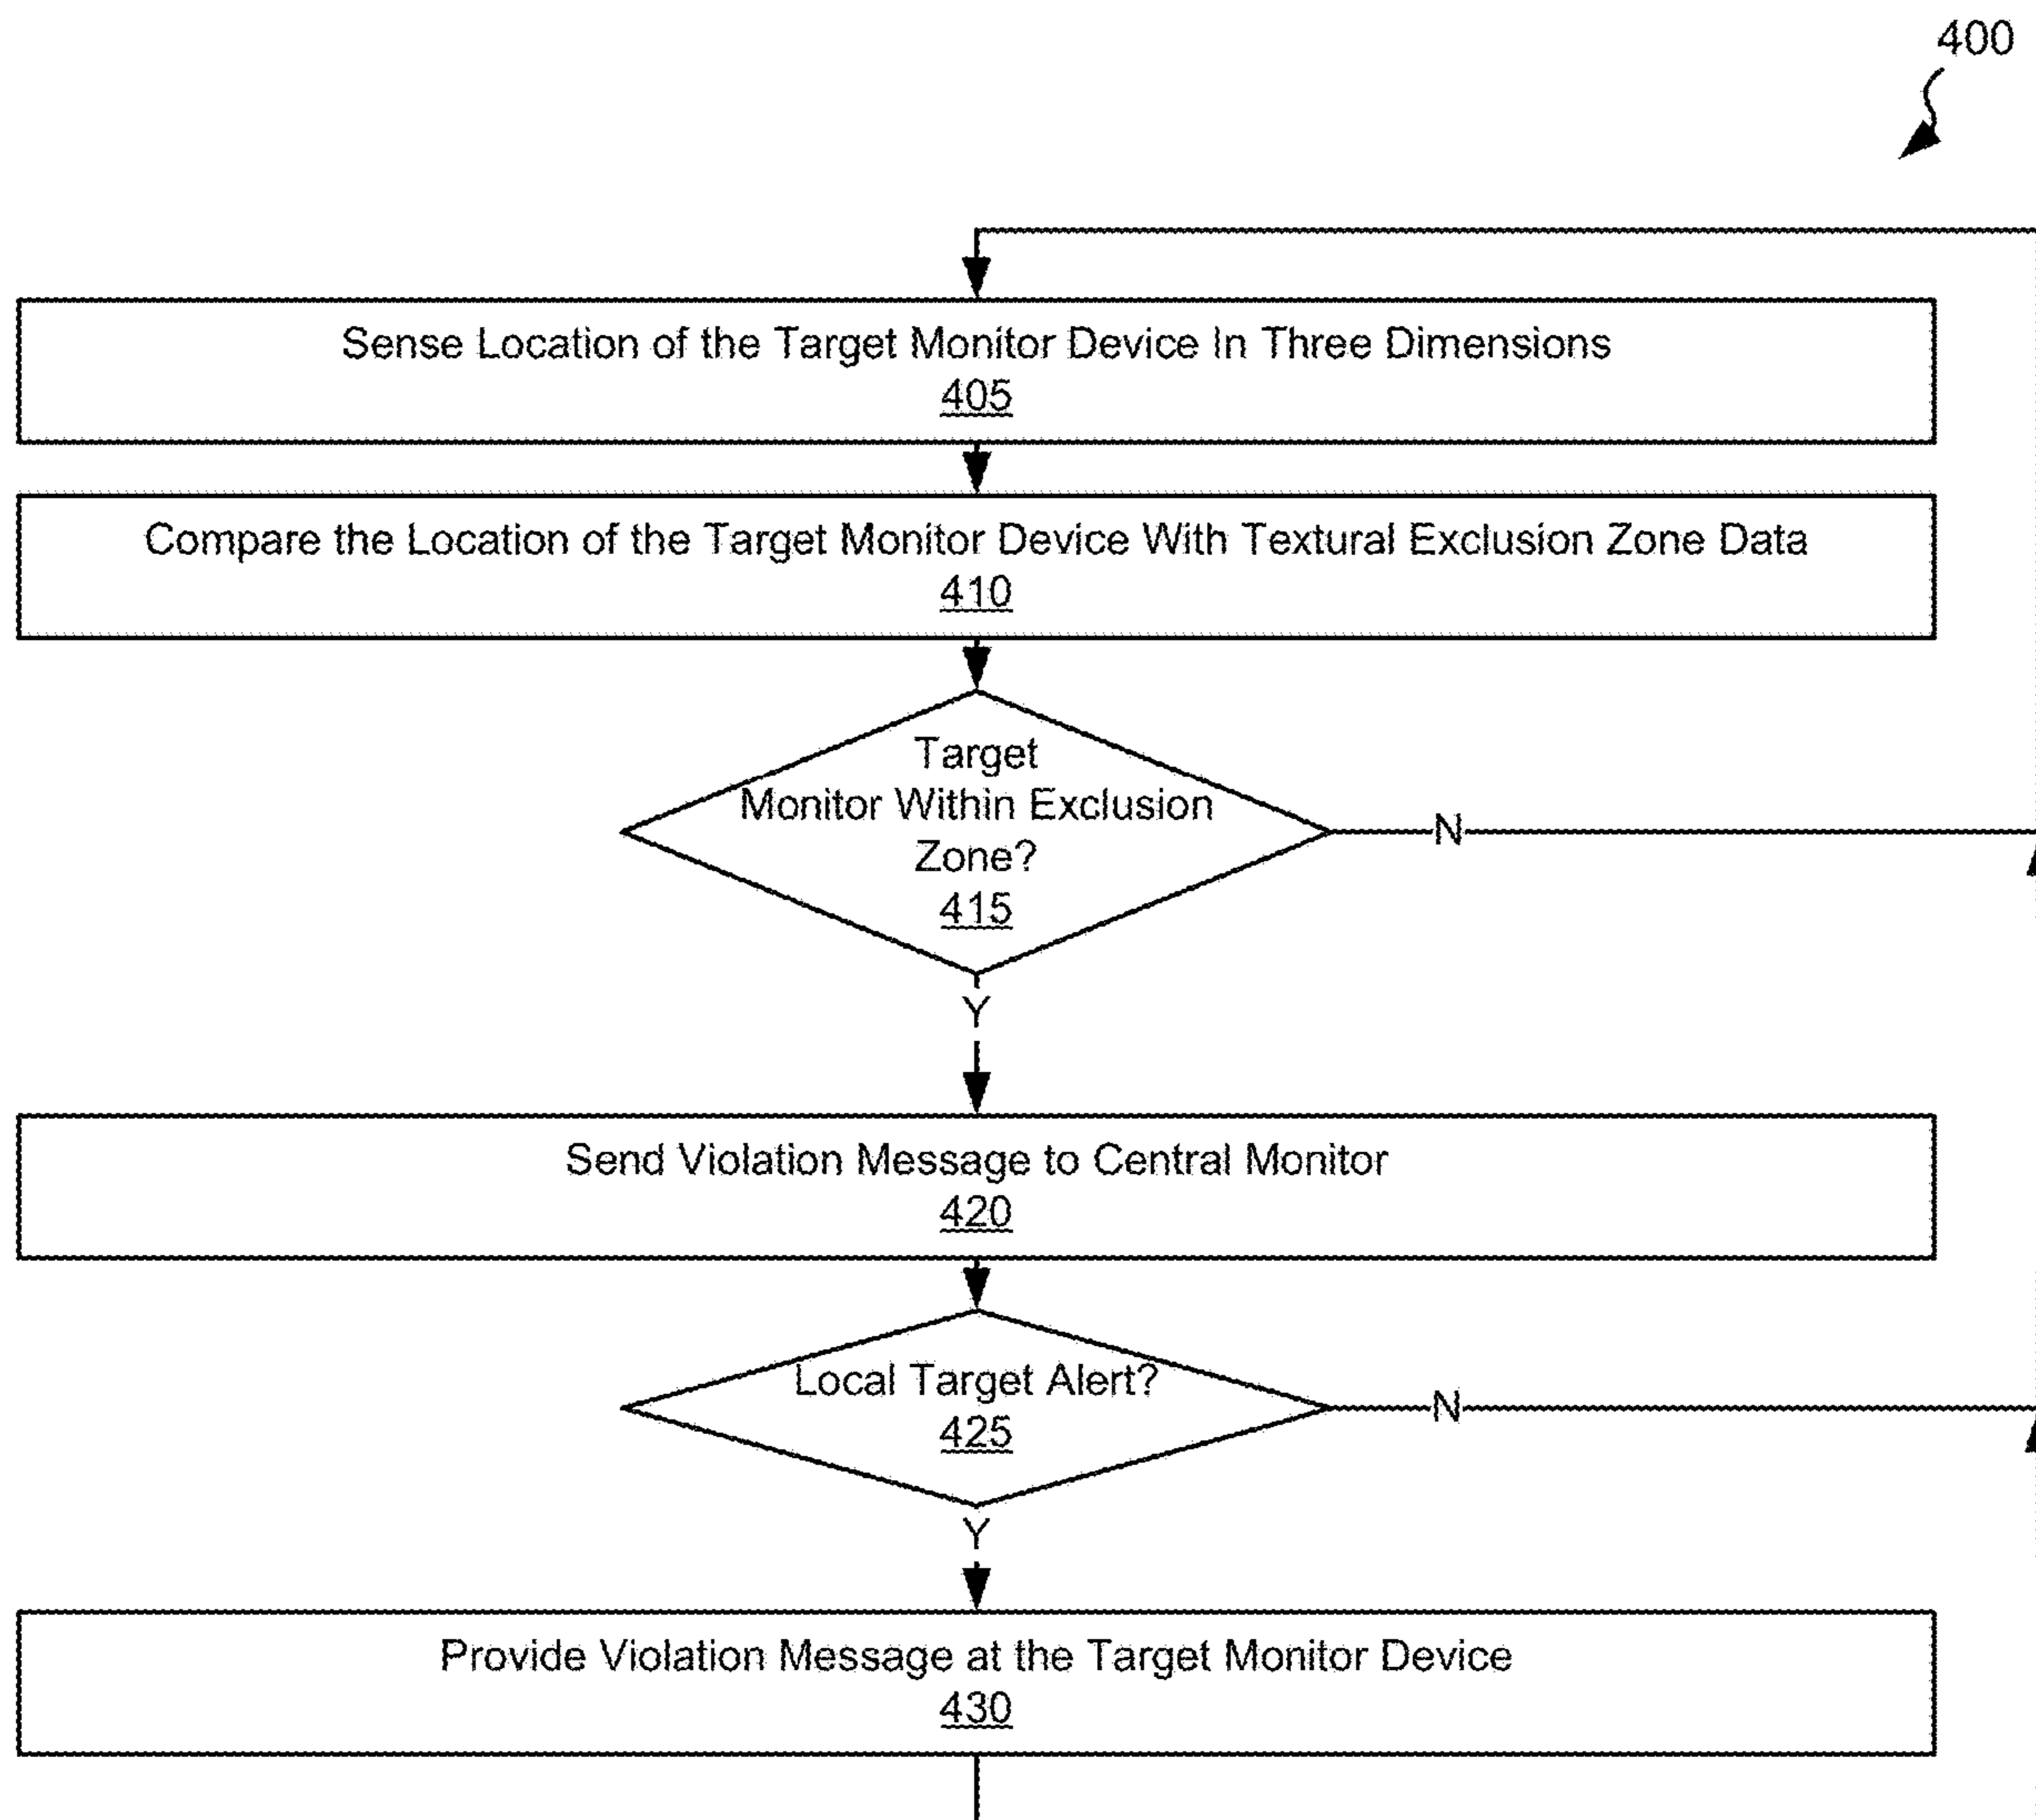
400

Sense Location of the Target Monitor Device In Three Dimensions
405

Compare the Location of the Target Monitor Device With Textural Exclusion Zone Data
410

Target Monitor Within Exclusion Zone?
415

N

Y

Send Violation Message to Central Monitor
420

Local Target Alert?
425

N

Y

Provide Violation Message at the Target Monitor Device
430